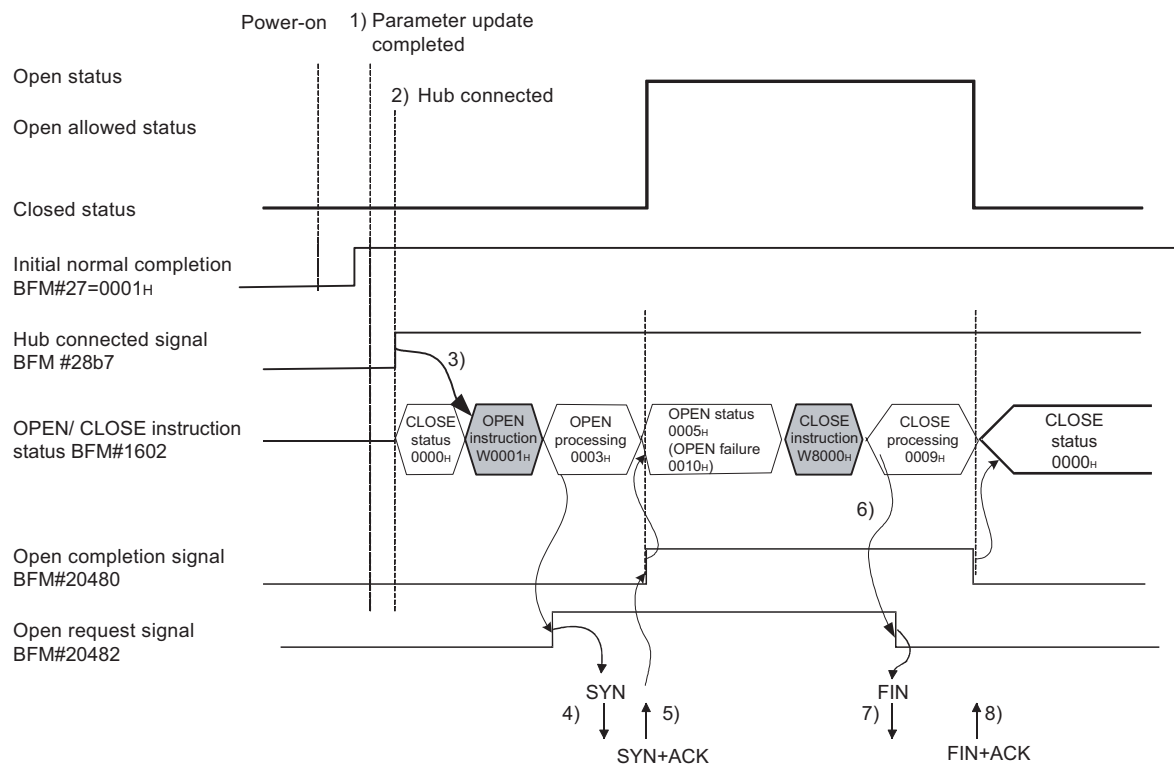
Power-on

1) Parameter update completed

2) Hub connected

Open status

Open allowed status

Closed status

Initial normal completion BFM#27=0001H

Hub connected signal BFM #28b7

3)

OPEN/ CLOSE instruction status BFM#1602

CLOSE status 0000H

OPEN instruction W0001H

OPEN processing 0003H

OPEN status 0005H (OPEN failure 0010H)

CLOSE instruction W8000H

CLOSE processing 0009H

CLOSE status 0000H

6)

Open completion signal BFM#20480

Open request signal BFM#20482

SYN

4)

5)

SYN+ACK

FIN

7)

8)

FIN+ACK